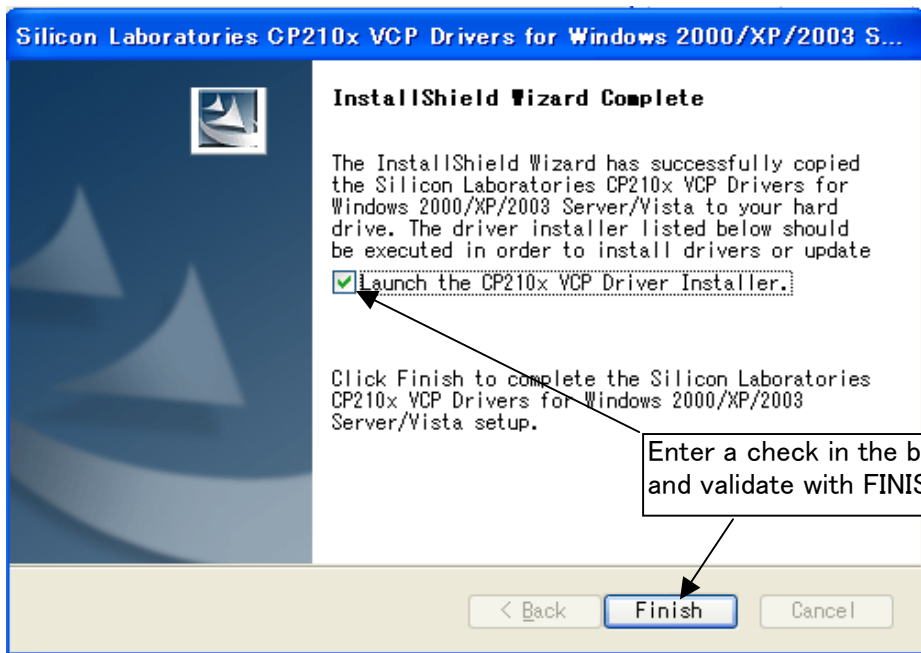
Silicon Laboratories CP210x VCP Drivers for Windows 2000/XP/2003 S...

InstallShield Wizard Complete

The InstallShield Wizard has successfully copied the Silicon Laboratories CP210x VCP Drivers for Windows 2000/XP/2003 Server/Vista to your hard drive. The driver installer listed below should be executed in order to install drivers or update

Launch the CP210x VCP Driver Installer.

Click Finish to complete the Silicon Laboratories CP210x VCP Drivers for Windows 2000/XP/2003 Server/Vista setup.

Enter a check in the b
and validate with FINIS

< Back
Finish
Cancel